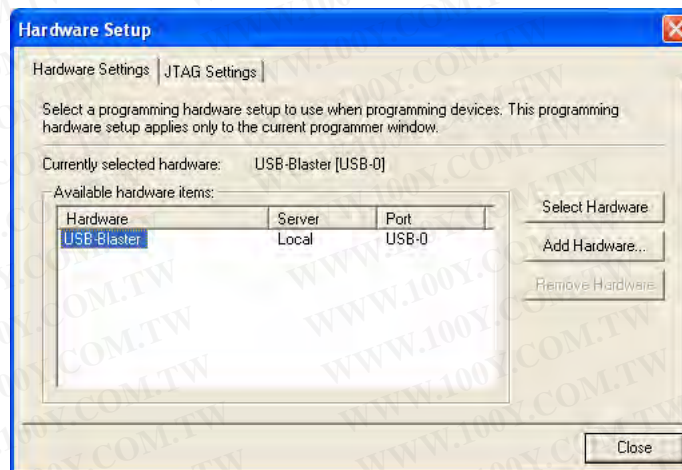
Hardware Setup

Hardware Settings | JTAG Settings

Select a programming hardware setup to use when programming devices. This programming hardware setup applies only to the current programmer window.

Currently selected hardware: USB-Blaster [USB-0]

Available hardware items:

| Hardware | Server | Port |
|---|---|---|
| USB-Blaster | Local | USB-0 |

Select Hardware

Add Hardware...

Remove Hardware

Close

WWW.100Y.COM.TW